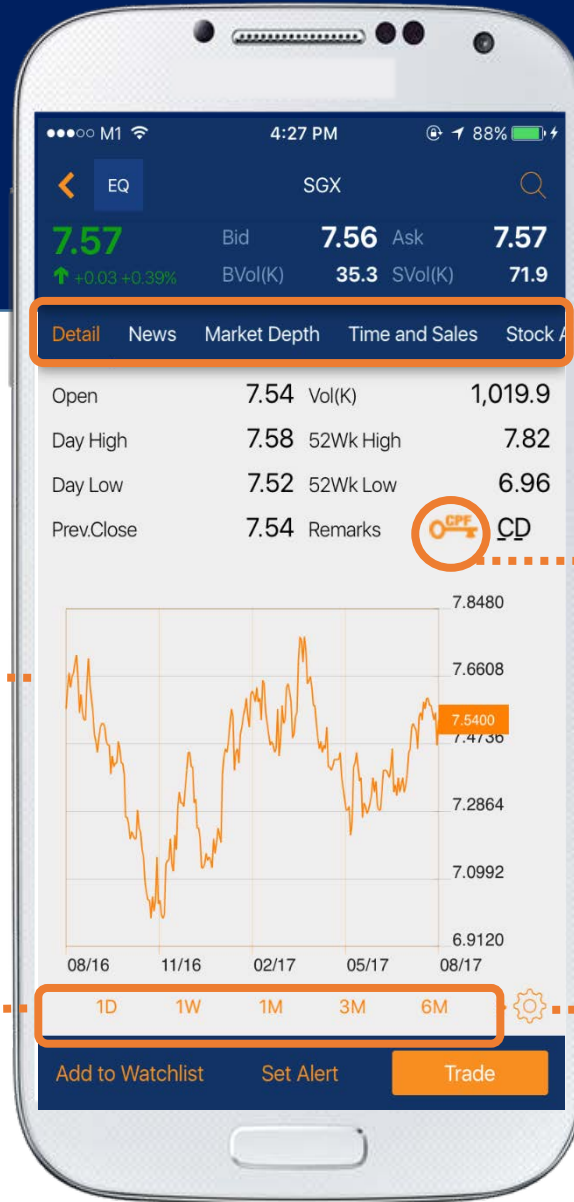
●●●○○ M1 4:27 PM 88%

EQ SGX

7.57 Bid 7.56 Ask 7.57

+0.03 +0.39% BVol(K) 35.3 SVol(K) 71.9

Detail News Market Depth Time and Sales Stock A

| Open | 7.54 | Vol(K) | 1,019.9 |
|---|---|---|---|
| Day High | 7.58 | 52Wk High | 7.82 |
| Day Low | 7.52 | 52Wk Low | 6.96 |
| Prev.Close | 7.54 | Remarks | CPF CD |

7.8480
7.6608
7.5400
7.4736
7.2864
7.0992
6.9120

08/16 11/16 02/17 05/17 08/17

1D 1W 1M 3M 6M

Add to Watchlist Set Alert Trade